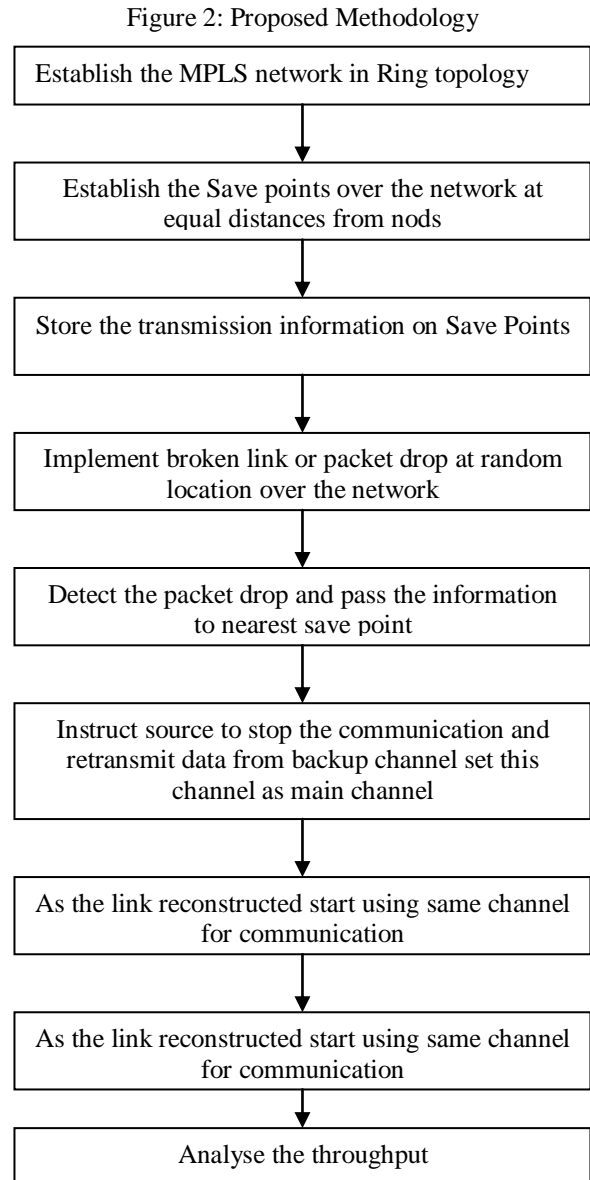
Figure 2: Proposed Methodology

Establish the MPLS network in Ring topology

Establish the Save points over the network at equal distances from nods

Store the transmission information on Save Points

Implement broken link or packet drop at random location over the network

Detect the packet drop and pass the information to nearest save point

Instruct source to stop the communication and retransmit data from backup channel set this channel as main channel

As the link reconstructed start using same channel for communication

As the link reconstructed start using same channel for communication

Analyse the throughput